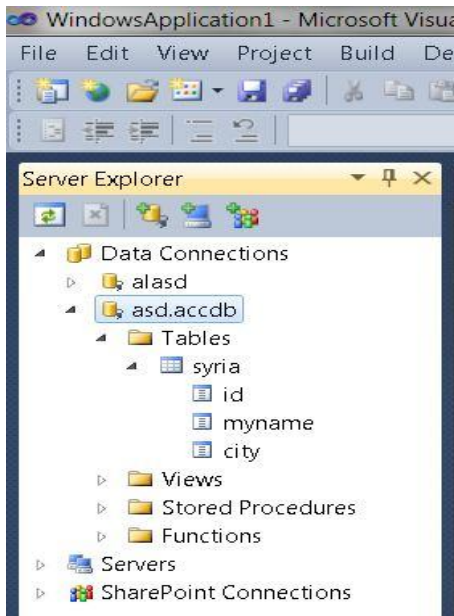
WindowsApplication1 - Microsoft Visua

File Edit View Project Build De

Server Explorer

Data Connections
alasd
asd.accdb
Tables
syria
id
myname
city
Views
Stored Procedures
Functions
Servers
SharePoint Connections